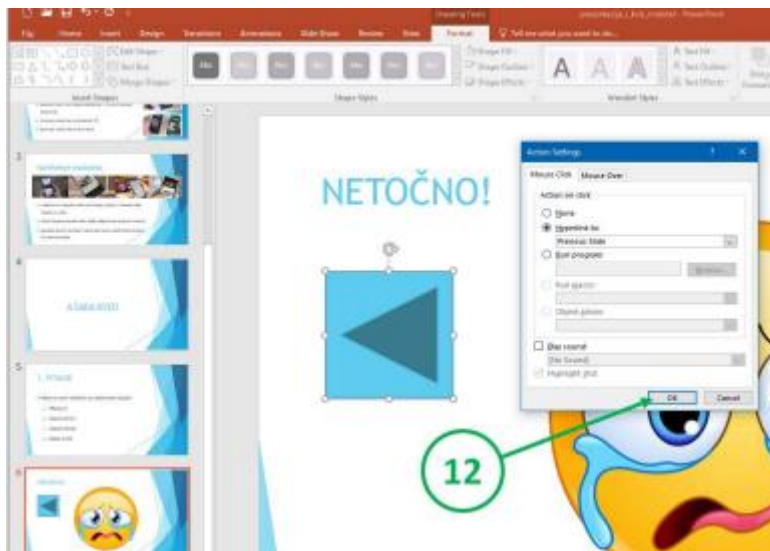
Drawing Tools

File Home Insert Design Transitions Animations Slide Show Review View Format Tell me what you want to do...

Edit Shape Text Box Merge Shapes

Insert Shapes

Abc Abc Abc Abc Abc Abc Abc

Shape Fill Shape Outline Shape Effects

Shape Styles

A A A

Text Fill Text Outline Text Effects

WordArt Styles

3

4

5

6

NETOČNO!

Action Settings ? ×

Mouse Click Mouse Over

Action on click

None

Hyperlink to:

Previous Slide

Run program:

Browse...

Run macro:

Object action:

Play sound:

[No Sound]

Highlight click

OK Cancel

12